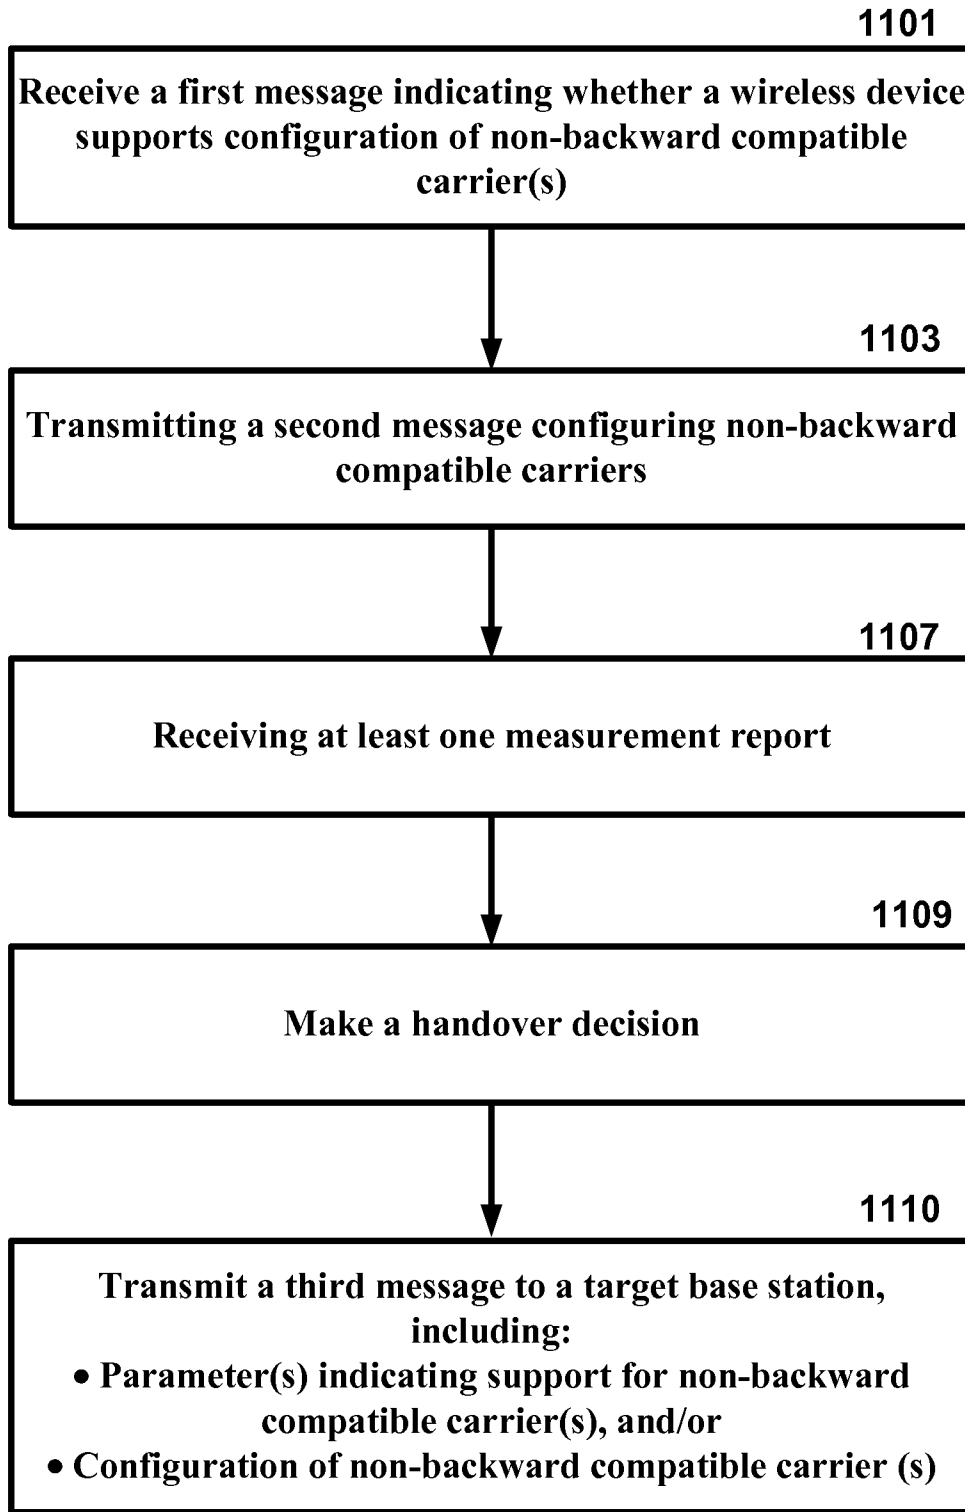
1101

Receive a first message indicating whether a wireless device supports configuration of non-backward compatible carrier(s)

1103

Transmitting a second message configuring non-backward compatible carriers

1107

Receiving at least one measurement report

1109

Make a handover decision

1110

Transmit a third message to a target base station, including:
• Parameter(s) indicating support for non-backward compatible carrier(s), and/or
• Configuration of non-backward compatible carrier (s)